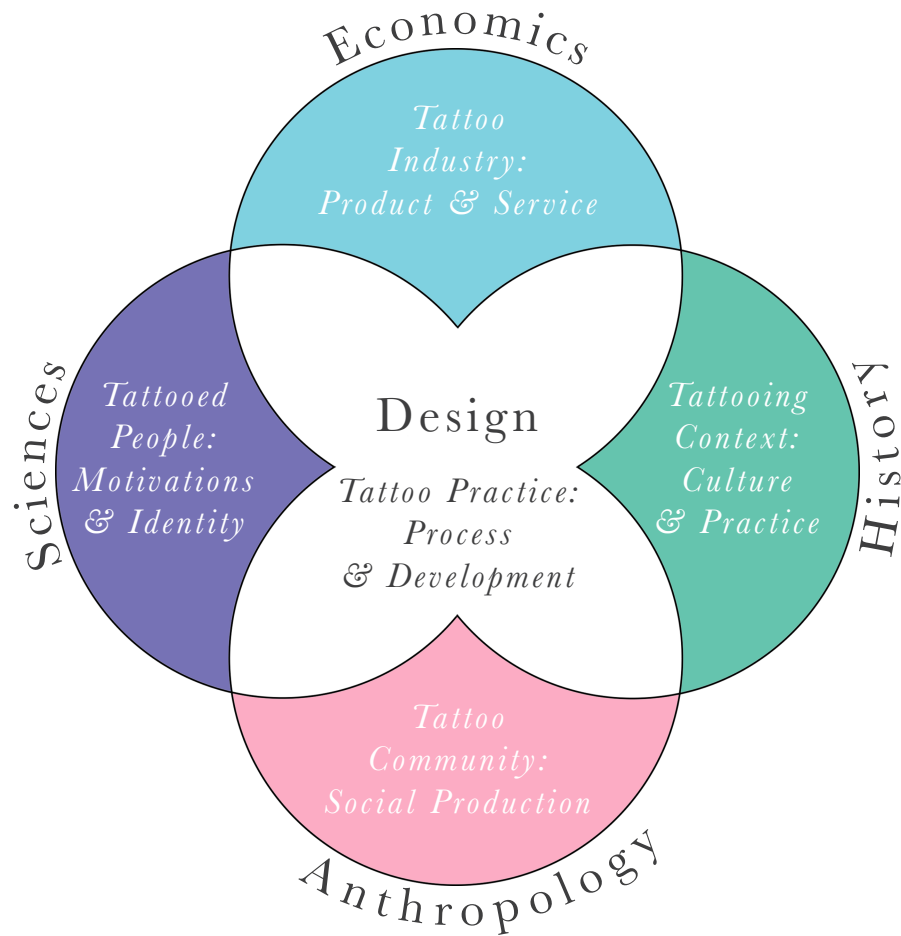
Economics

Tattoo Industry: Product & Service

Sciences

Tattooed People: Motivations & Identity

Design

Tattoo Practice: Process & Development

Tattooing Context: Culture & Practice

History

Tattoo Community: Social Production

Anthropology